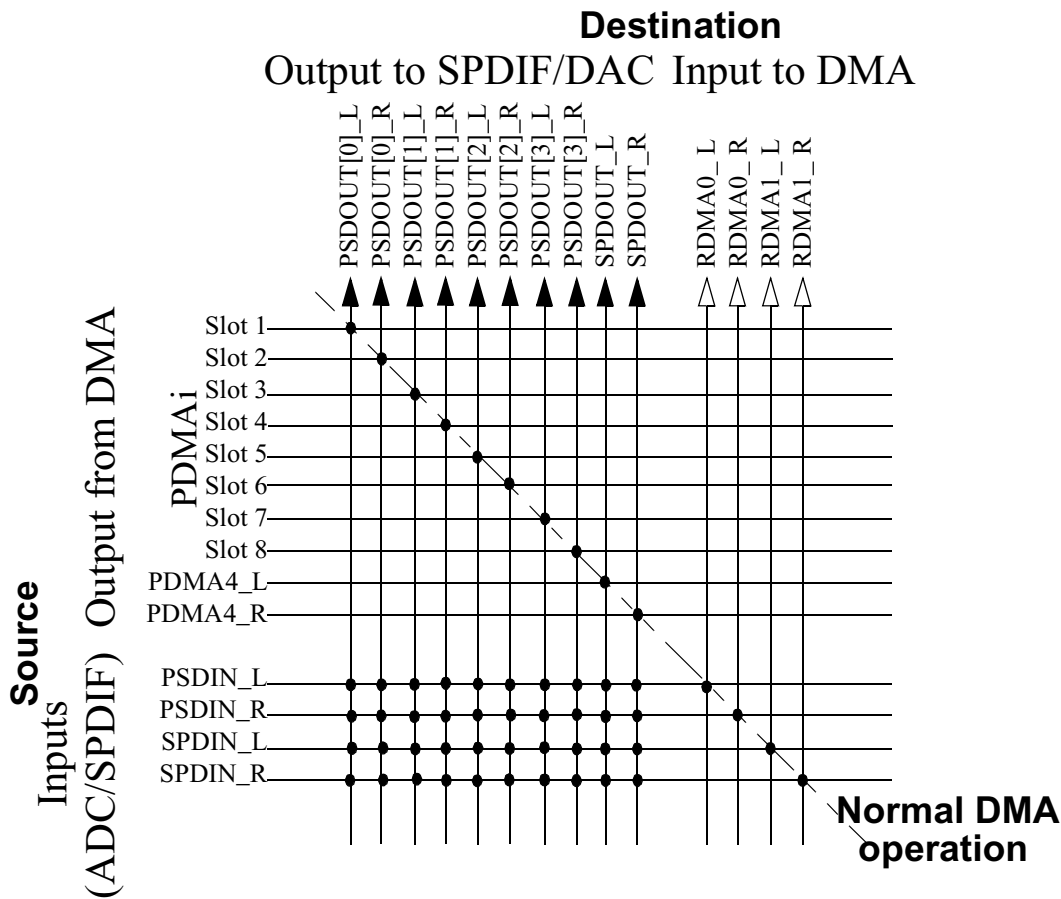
Destination
Output to SPDIF/DAC Input to DMA

PSDOUT[0]_L
PSDOUT[0]_R
PSDOUT[1]_L
PSDOUT[1]_R
PSDOUT[2]_L
PSDOUT[2]_R
PSDOUT[3]_L
PSDOUT[3]_R
SPDOUT_L
SPDOUT_R
RDMA0_L
RDMA0_R
RDMA1_L
RDMA1_R

Output from DMA
PDMAi
Slot 1
Slot 2
Slot 3
Slot 4
Slot 5
Slot 6
Slot 7
Slot 8
PDMA4_L
PDMA4_R

Source
Inputs (ADC/SPDIF)
PSDIN_L
PSDIN_R
SPDIN_L
SPDIN_R

Normal DMA operation